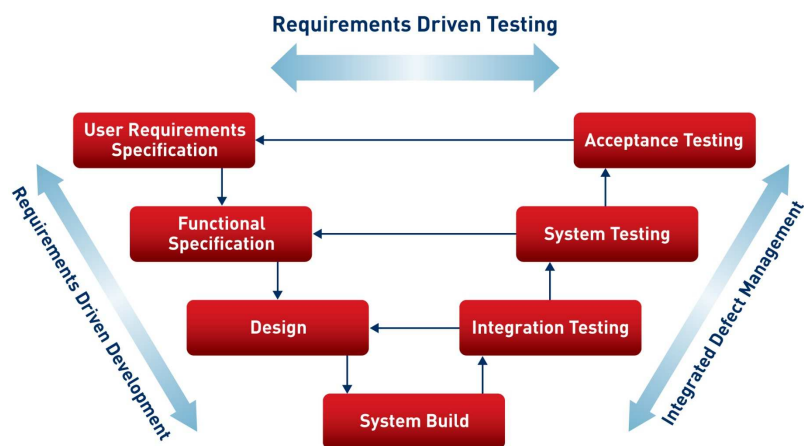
Requirements Driven Testing

User Requirements Specification

Acceptance Testing

Functional Specification

System Testing

Design

Integration Testing

System Build

Requirements Driven Development

Integrated Defect Management